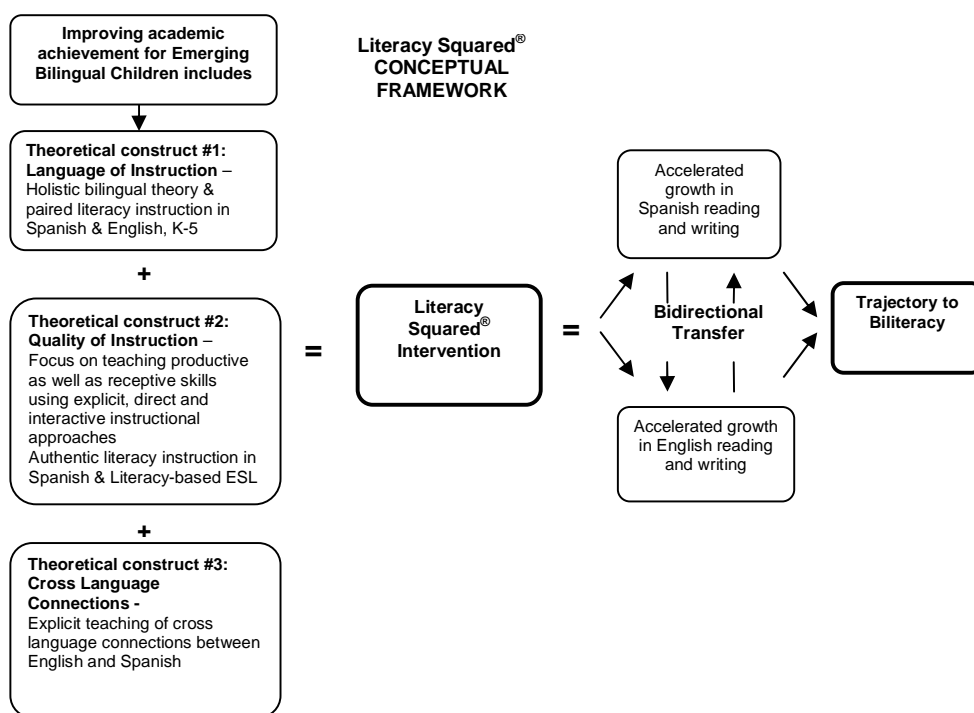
Improving academic achievement for Emerging Bilingual Children includes

Literacy Squared® CONCEPTUAL FRAMEWORK

Theoretical construct #1: Language of Instruction – Holistic bilingual theory & paired literacy instruction in Spanish & English, K-5

+

Theoretical construct #2: Quality of Instruction – Focus on teaching productive as well as receptive skills using explicit, direct and interactive instructional approaches
Authentic literacy instruction in Spanish & Literacy-based ESL

+

Theoretical construct #3: Cross Language Connections -
Explicit teaching of cross language connections between English and Spanish

=

Literacy Squared® Intervention

=

Accelerated growth in Spanish reading and writing

Bidirectional Transfer

Accelerated growth in English reading and writing

Trajectory to Biliteracy